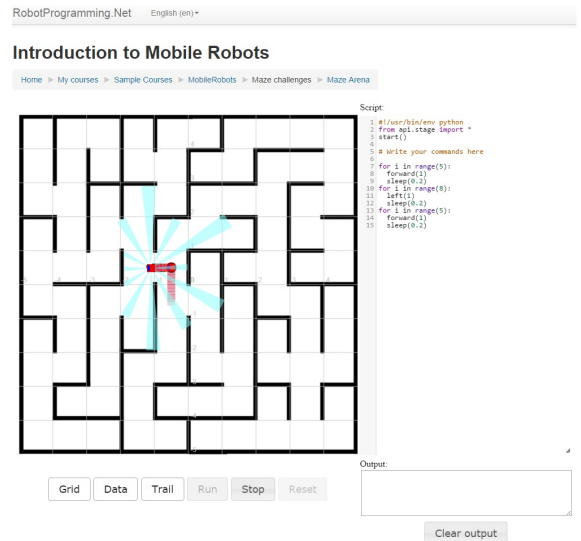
RobotProgramming.Net English (en)

Introduction to Mobile Robots

Home ► My courses ► Sample Courses ► MobileRobots ► Maze challenges ► Maze Arena

Script:

```
1 #!/usr/bin/env python
2 from api.stage import *
3 start()
4
5 # Write your commands here
6
7 for i in range(5):
8   forward(1)
9   sleep(0.2)
10 for i in range(8):
11   left(1)
12   sleep(0.2)
13 for i in range(5):
14   forward(1)
15   sleep(0.2)
```

Grid Data Trail Run Stop Reset

Output:

Clear output